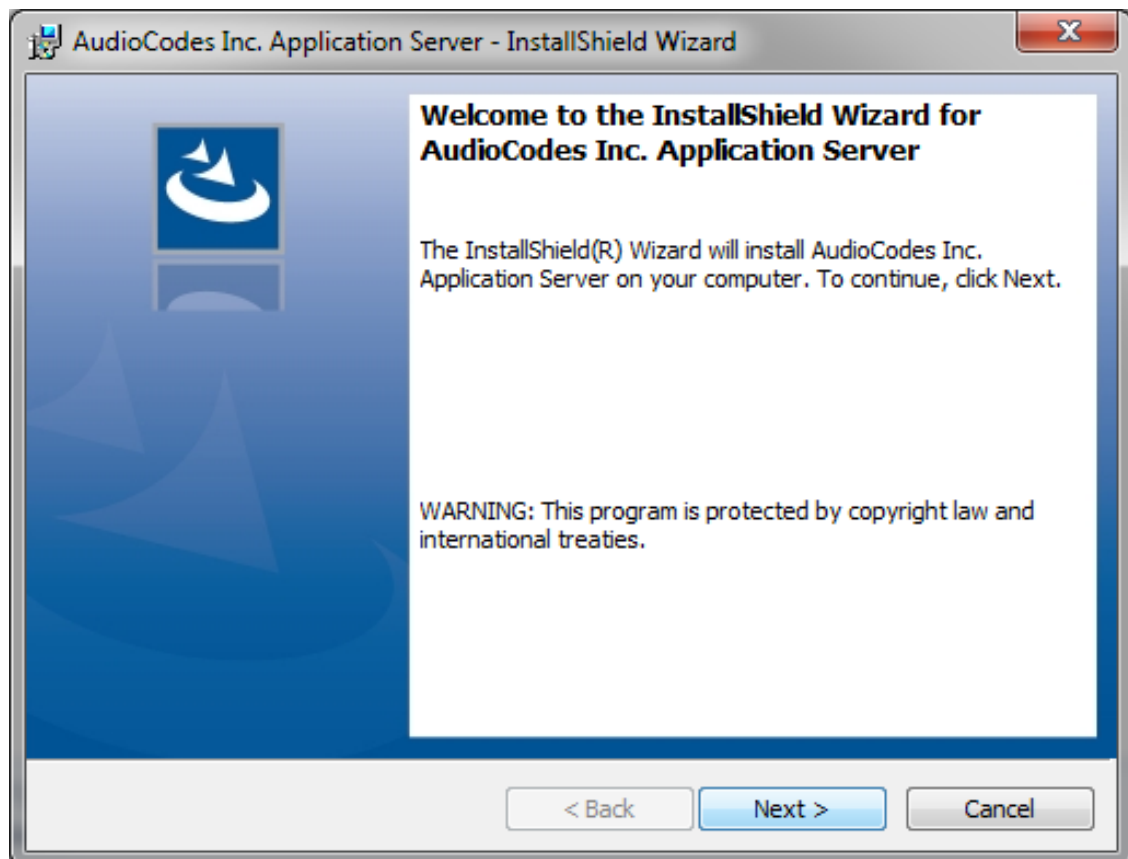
AudioCodes Inc. Application Server - InstallShield Wizard

Welcome to the InstallShield Wizard for AudioCodes Inc. Application Server

The InstallShield(R) Wizard will install AudioCodes Inc. Application Server on your computer. To continue, click Next.

WARNING: This program is protected by copyright law and international treaties.

< Back
Next >
Cancel